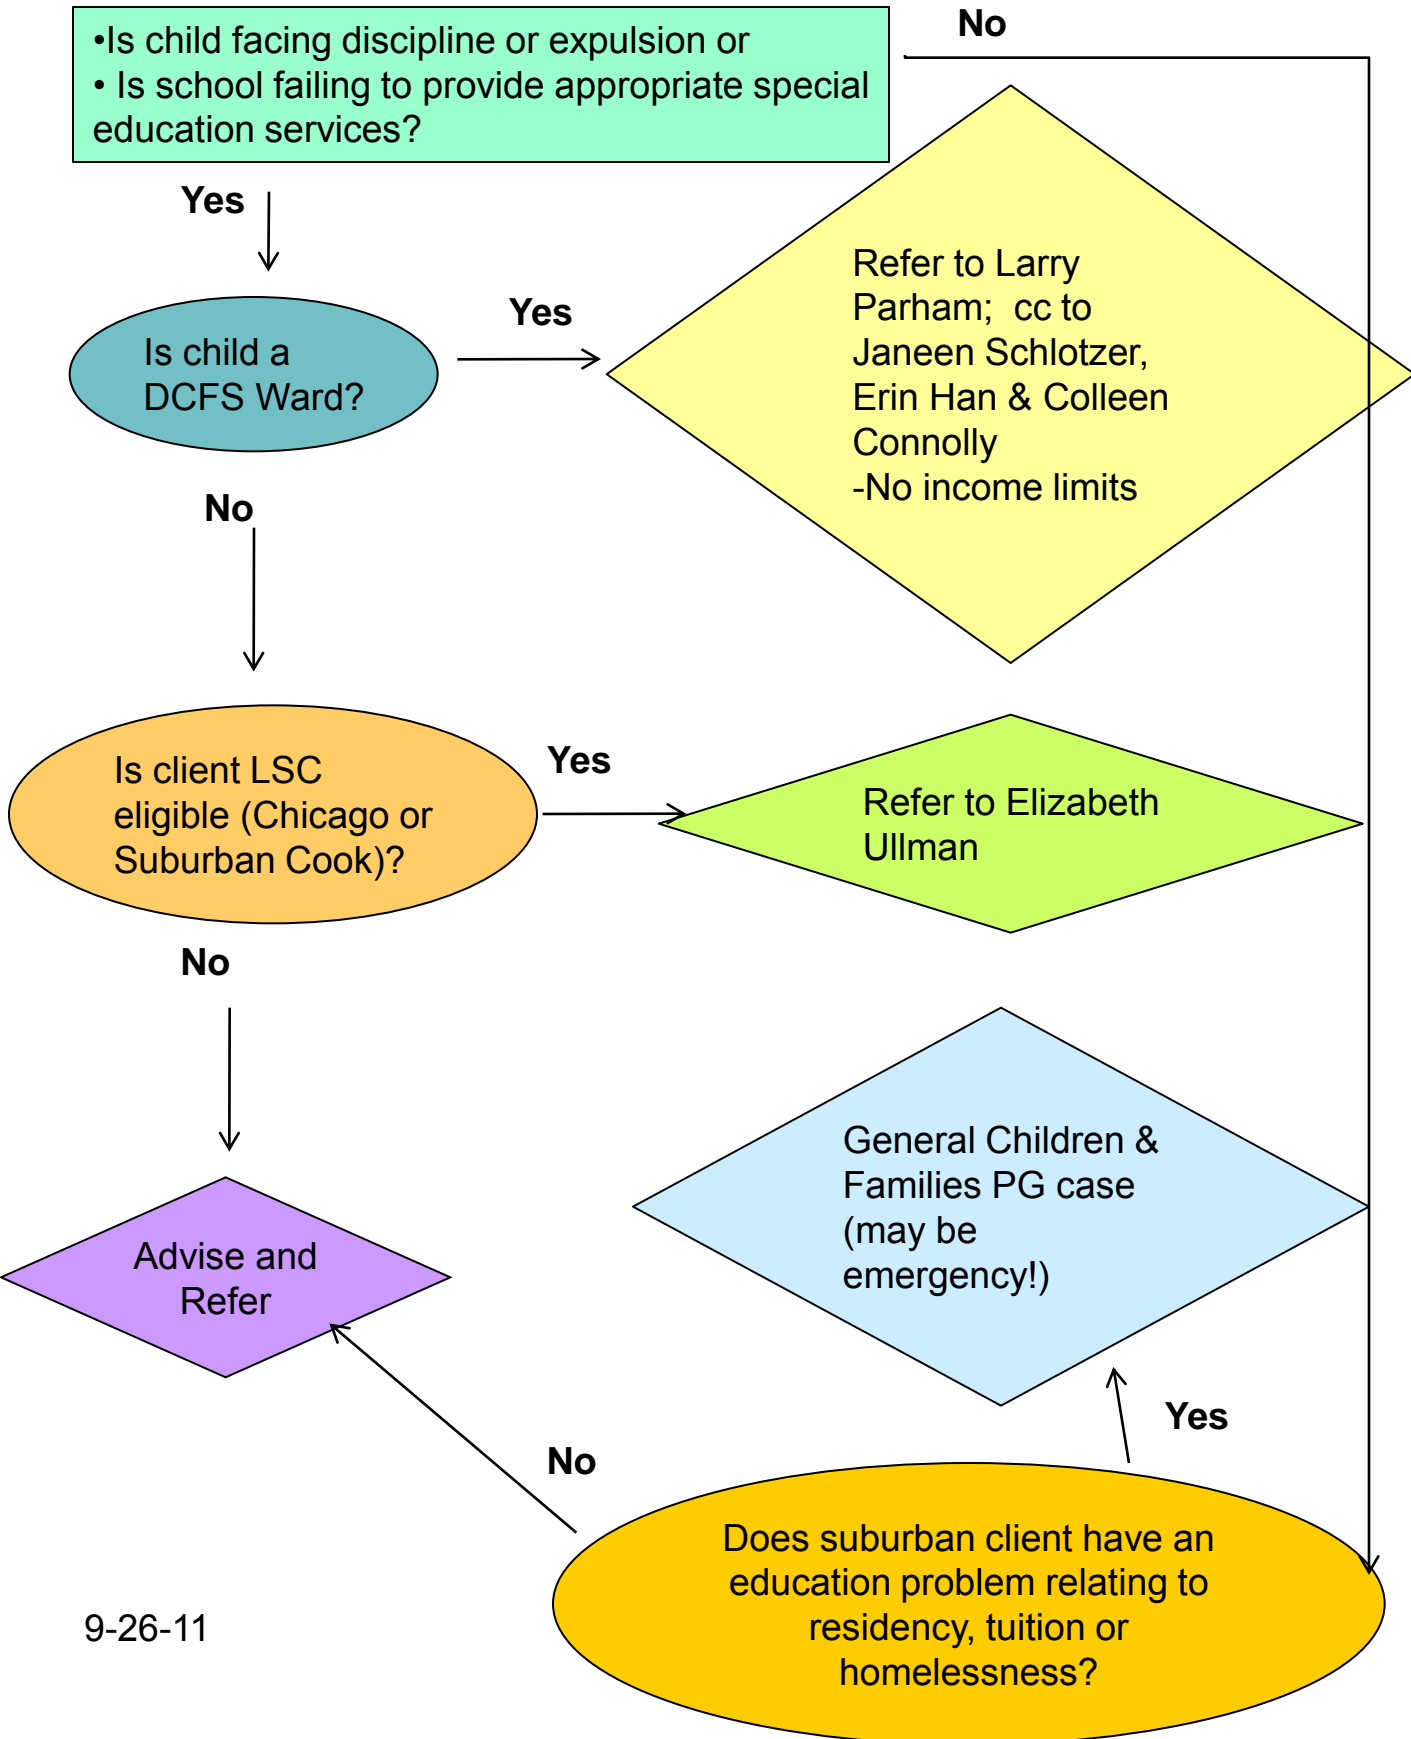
•Is child facing discipline or expulsion or
• Is school failing to provide appropriate special education services?

No

Yes

Is child a DCFS Ward?

Yes

Refer to Larry Parham; cc to Janeen Schlotzer, Erin Han & Colleen Connolly
-No income limits

No

Is client LSC eligible (Chicago or Suburban Cook)?

Yes

Refer to Elizabeth Ullman

No

General Children & Families PG case (may be emergency!)

Advise and Refer

Yes

No

9-26-11

Does suburban client have an education problem relating to residency, tuition or homelessness?